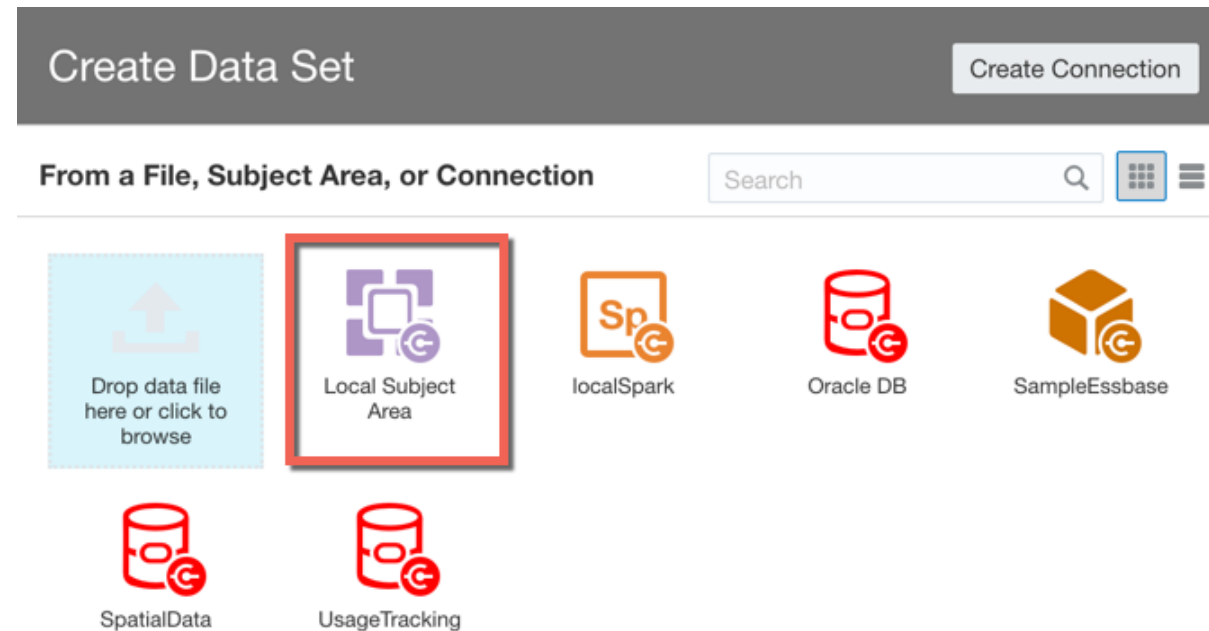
Create Data Set

Create Connection

From a File, Subject Area, or Connection

Search

Drop data file here or click to browse

Local Subject Area

Sp

localSpark

Oracle DB

SampleEssbase

SpatialData

UsageTracking